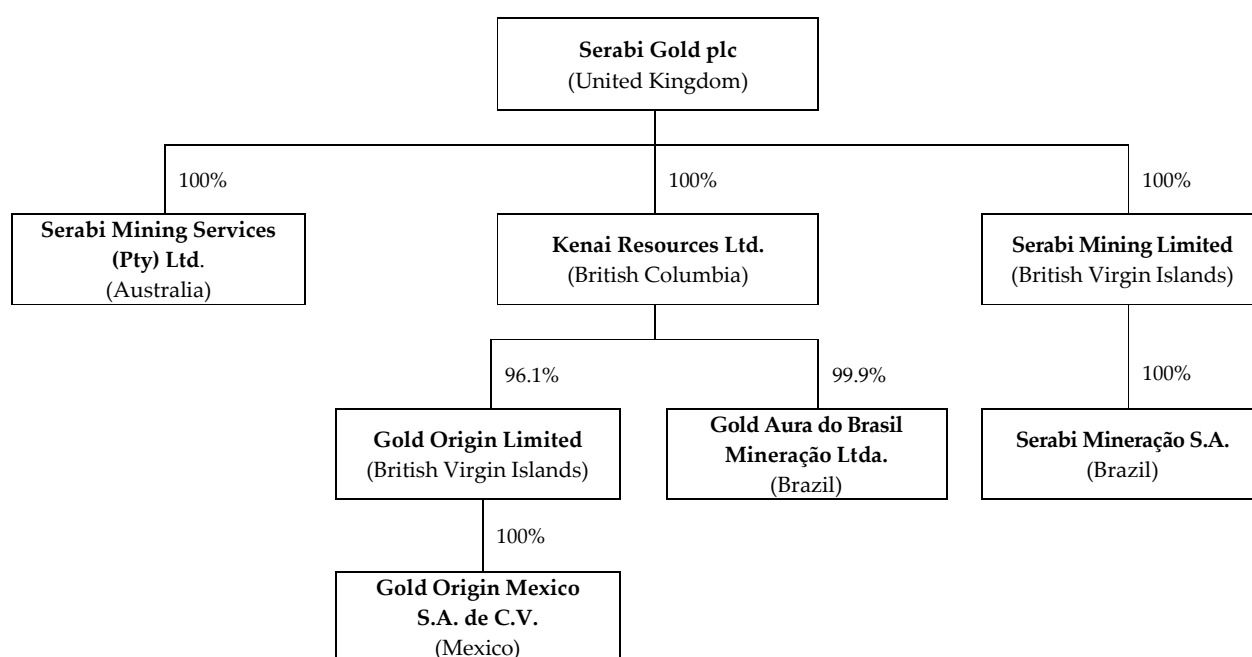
Serabi Gold plc
(United Kingdom)

100%

Serabi Mining Services (Pty) Ltd.
(Australia)

100%

Kenai Resources Ltd.
(British Columbia)

100%

Serabi Mining Limited
(British Virgin Islands)

96.1%

Gold Origin Limited
(British Virgin Islands)

99.9%

Gold Aura do Brasil Mineração Ltda.
(Brazil)

100%

Serabi Mineração S.A.
(Brazil)

100%

Gold Origin Mexico S.A. de C.V.
(Mexico)